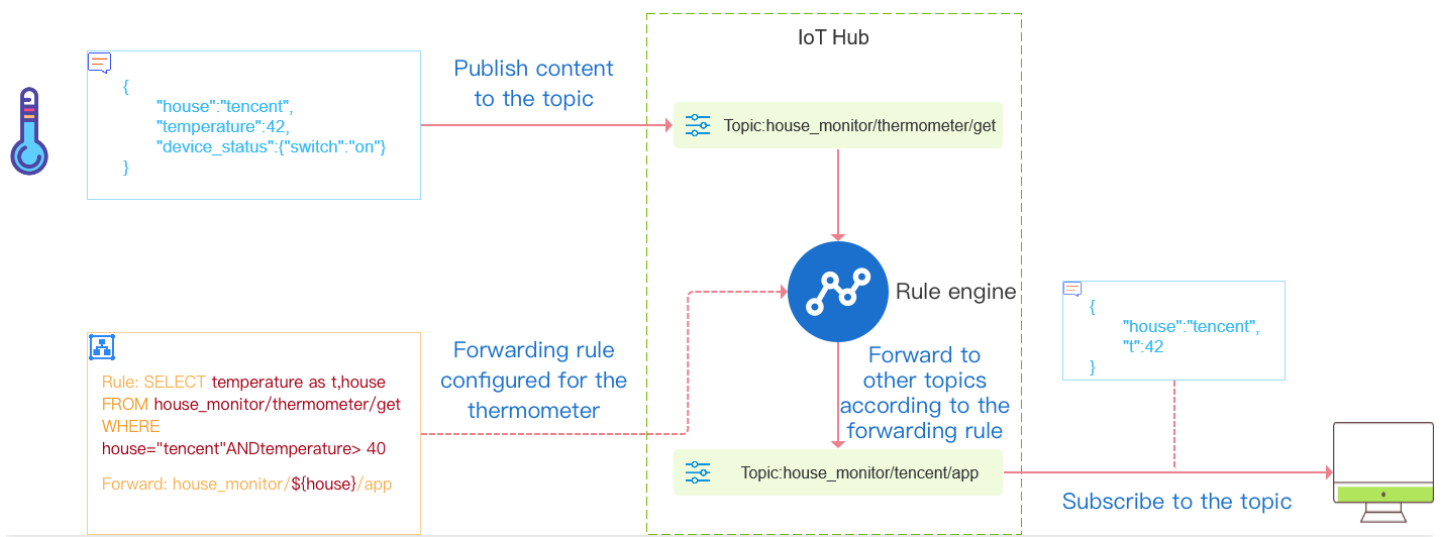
{
"house":"tencent",
"temperature":42,
"device_status":{"switch":"on"}
}

Publish content to the topic

IoT Hub

Topic:house_monitor/thermometer/get

Rule engine

Rule: SELECT temperature as t,house FROM house_monitor/thermometer/get WHERE house="tencent"ANDtemperature> 40

Forward: house_monitor/${house}/app

Forwarding rule configured for the thermometer

Forward to other topics according to the forwarding rule

Topic:house_monitor/tencent/app

{
"house":"tencent",
"t":42
}

Subscribe to the topic